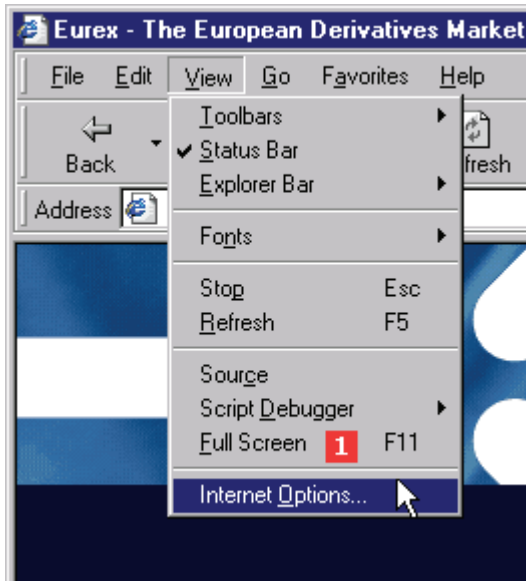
Eurex - The European Derivatives Market

File Edit View Go Favorites Help

Back

Address

Toolbars
Status Bar
Explorer Bar

Fonts

Stop Esc
Refresh F5

Source
Script Debugger
Full Screen 1 F11

Internet Options...

fresh